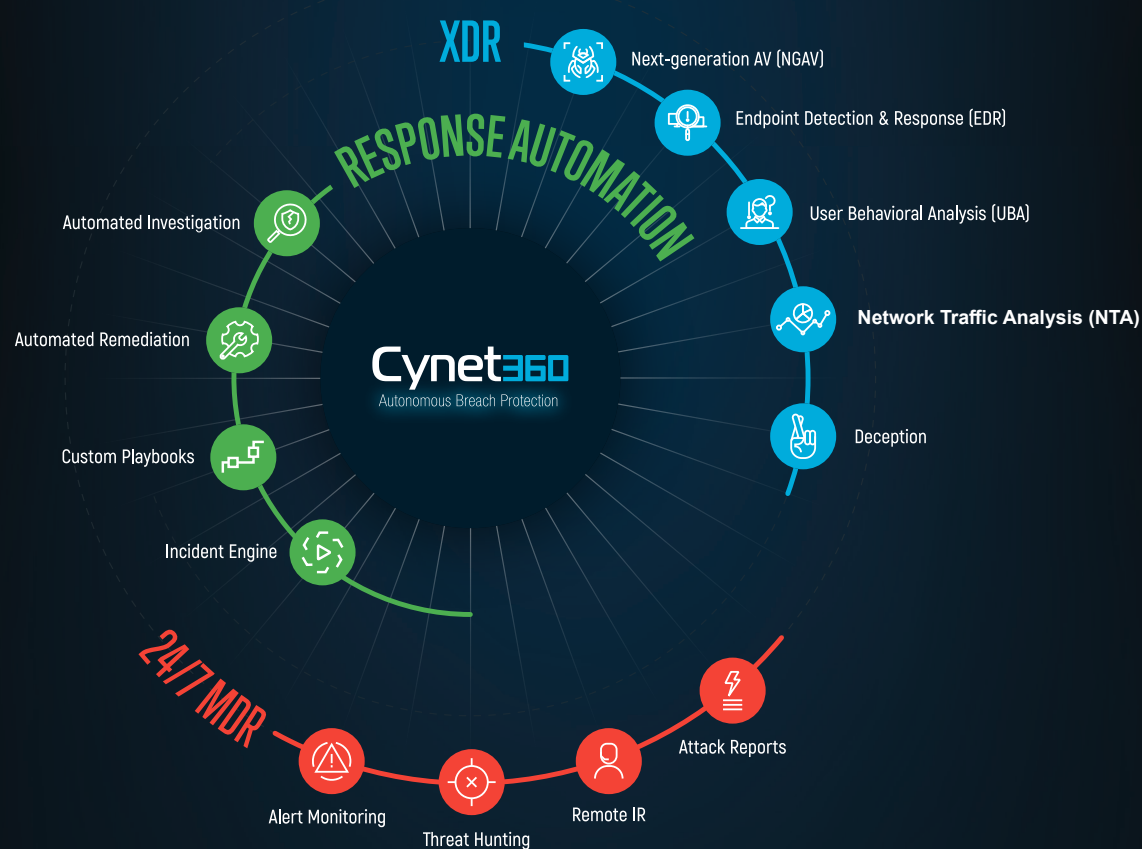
XDR

Next-generation AV (NGAV)

Endpoint Detection & Response (EDR)

User Behavioral Analysis (UBA)

Network Traffic Analysis (NTA)

Deception

RESPONSE AUTOMATION

Automated Investigation

Automated Remediation

Custom Playbooks

Incident Engine

Cynet360
Autonomous Breach Protection

24/7 MDR

Alert Monitoring

Threat Hunting

Remote IR

Attack Reports